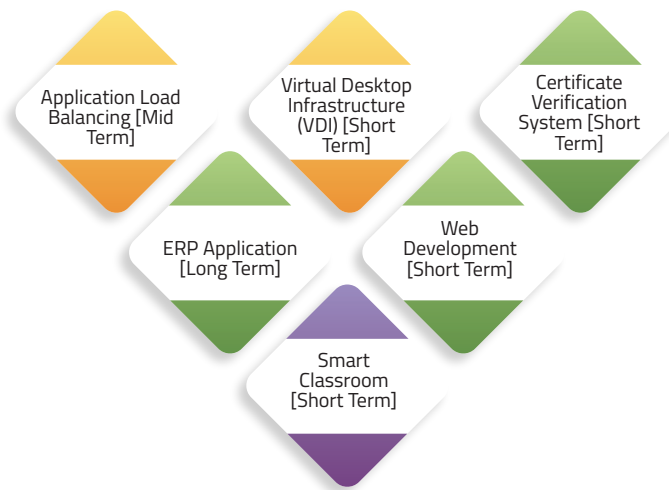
Application Load Balancing [Mid Term]

Virtual Desktop Infrastructure (VDI) [Short Term]

Certificate Verification System [Short Term]

ERP Application [Long Term]

Web Development [Short Term]

Smart Classroom [Short Term]